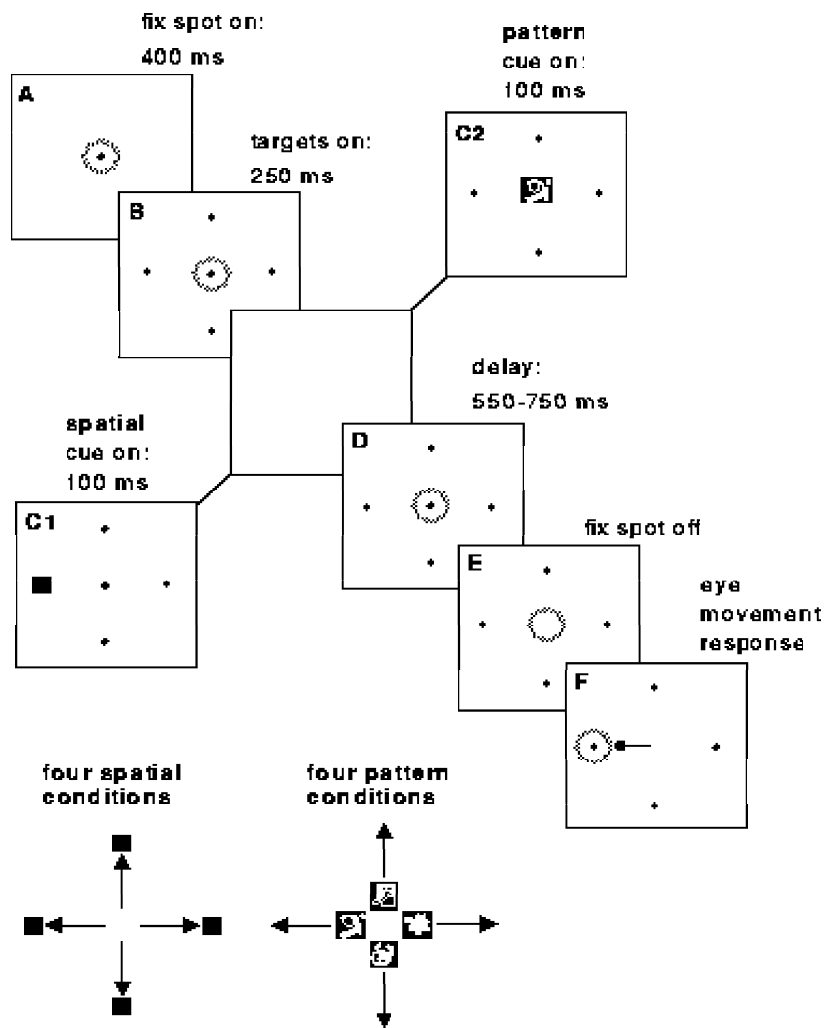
fix spot on:
400 ms

A

targets on:
250 ms

B

pattern
cue on:
100 ms

C2

delay:
550-750 ms

spatial
cue on:
100 ms

C1

D

fix spot off

E

eye
movement
response

F

four spatial
conditions

four pattern
conditions